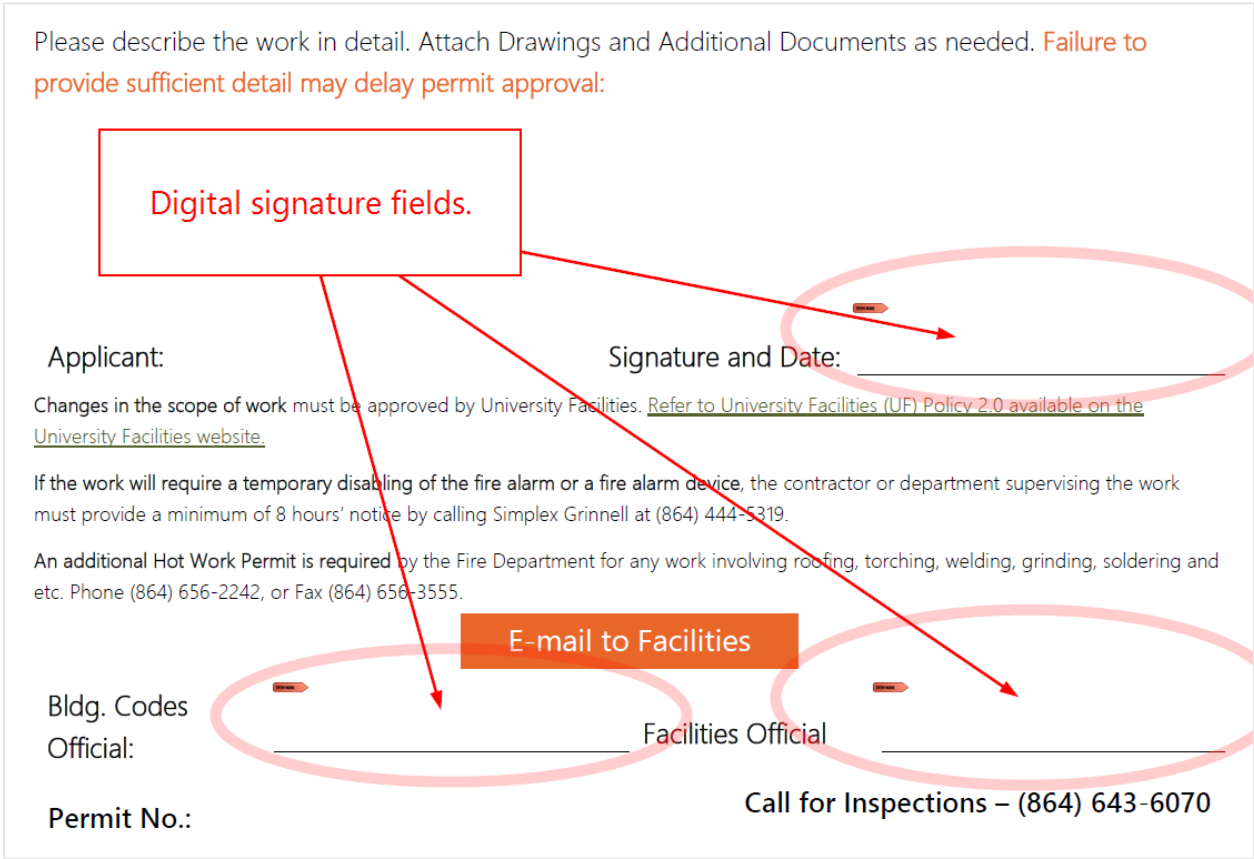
Please describe the work in detail. Attach Drawings and Additional Documents as needed. Failure to provide sufficient detail may delay permit approval:

Digital signature fields.

Applicant:

Signature and Date: ______________________

Changes in the scope of work must be approved by University Facilities. Refer to University Facilities (UF) Policy 2.0 available on the University Facilities website.

If the work will require a temporary disabling of the fire alarm or a fire alarm device, the contractor or department supervising the work must provide a minimum of 8 hours' notice by calling Simplex Grinnell at (864) 444-5319.

An additional Hot Work Permit is required by the Fire Department for any work involving roofing, torching, welding, grinding, soldering and etc. Phone (864) 656-2242, or Fax (864) 656-3555.

E-mail to Facilities

Bldg. Codes Official: ______________________

Facilities Official ______________________

Permit No.:

Call for Inspections – (864) 643-6070